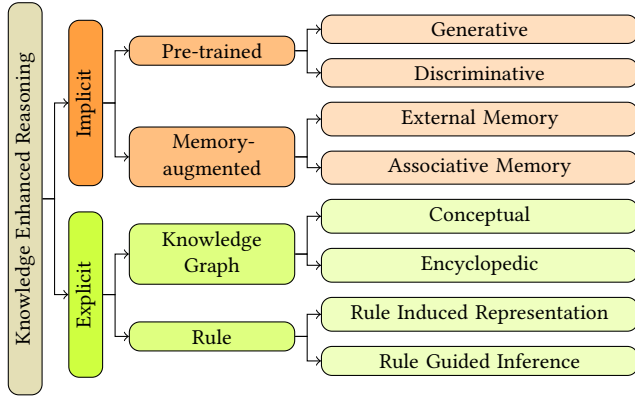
Knowledge Enhanced Reasoning

Implicit

Pre-trained

Generative

Discriminative

Memory-augmented

External Memory

Associative Memory

Explicit

Knowledge Graph

Conceptual

Encyclopedic

Rule

Rule Induced Representation

Rule Guided Inference